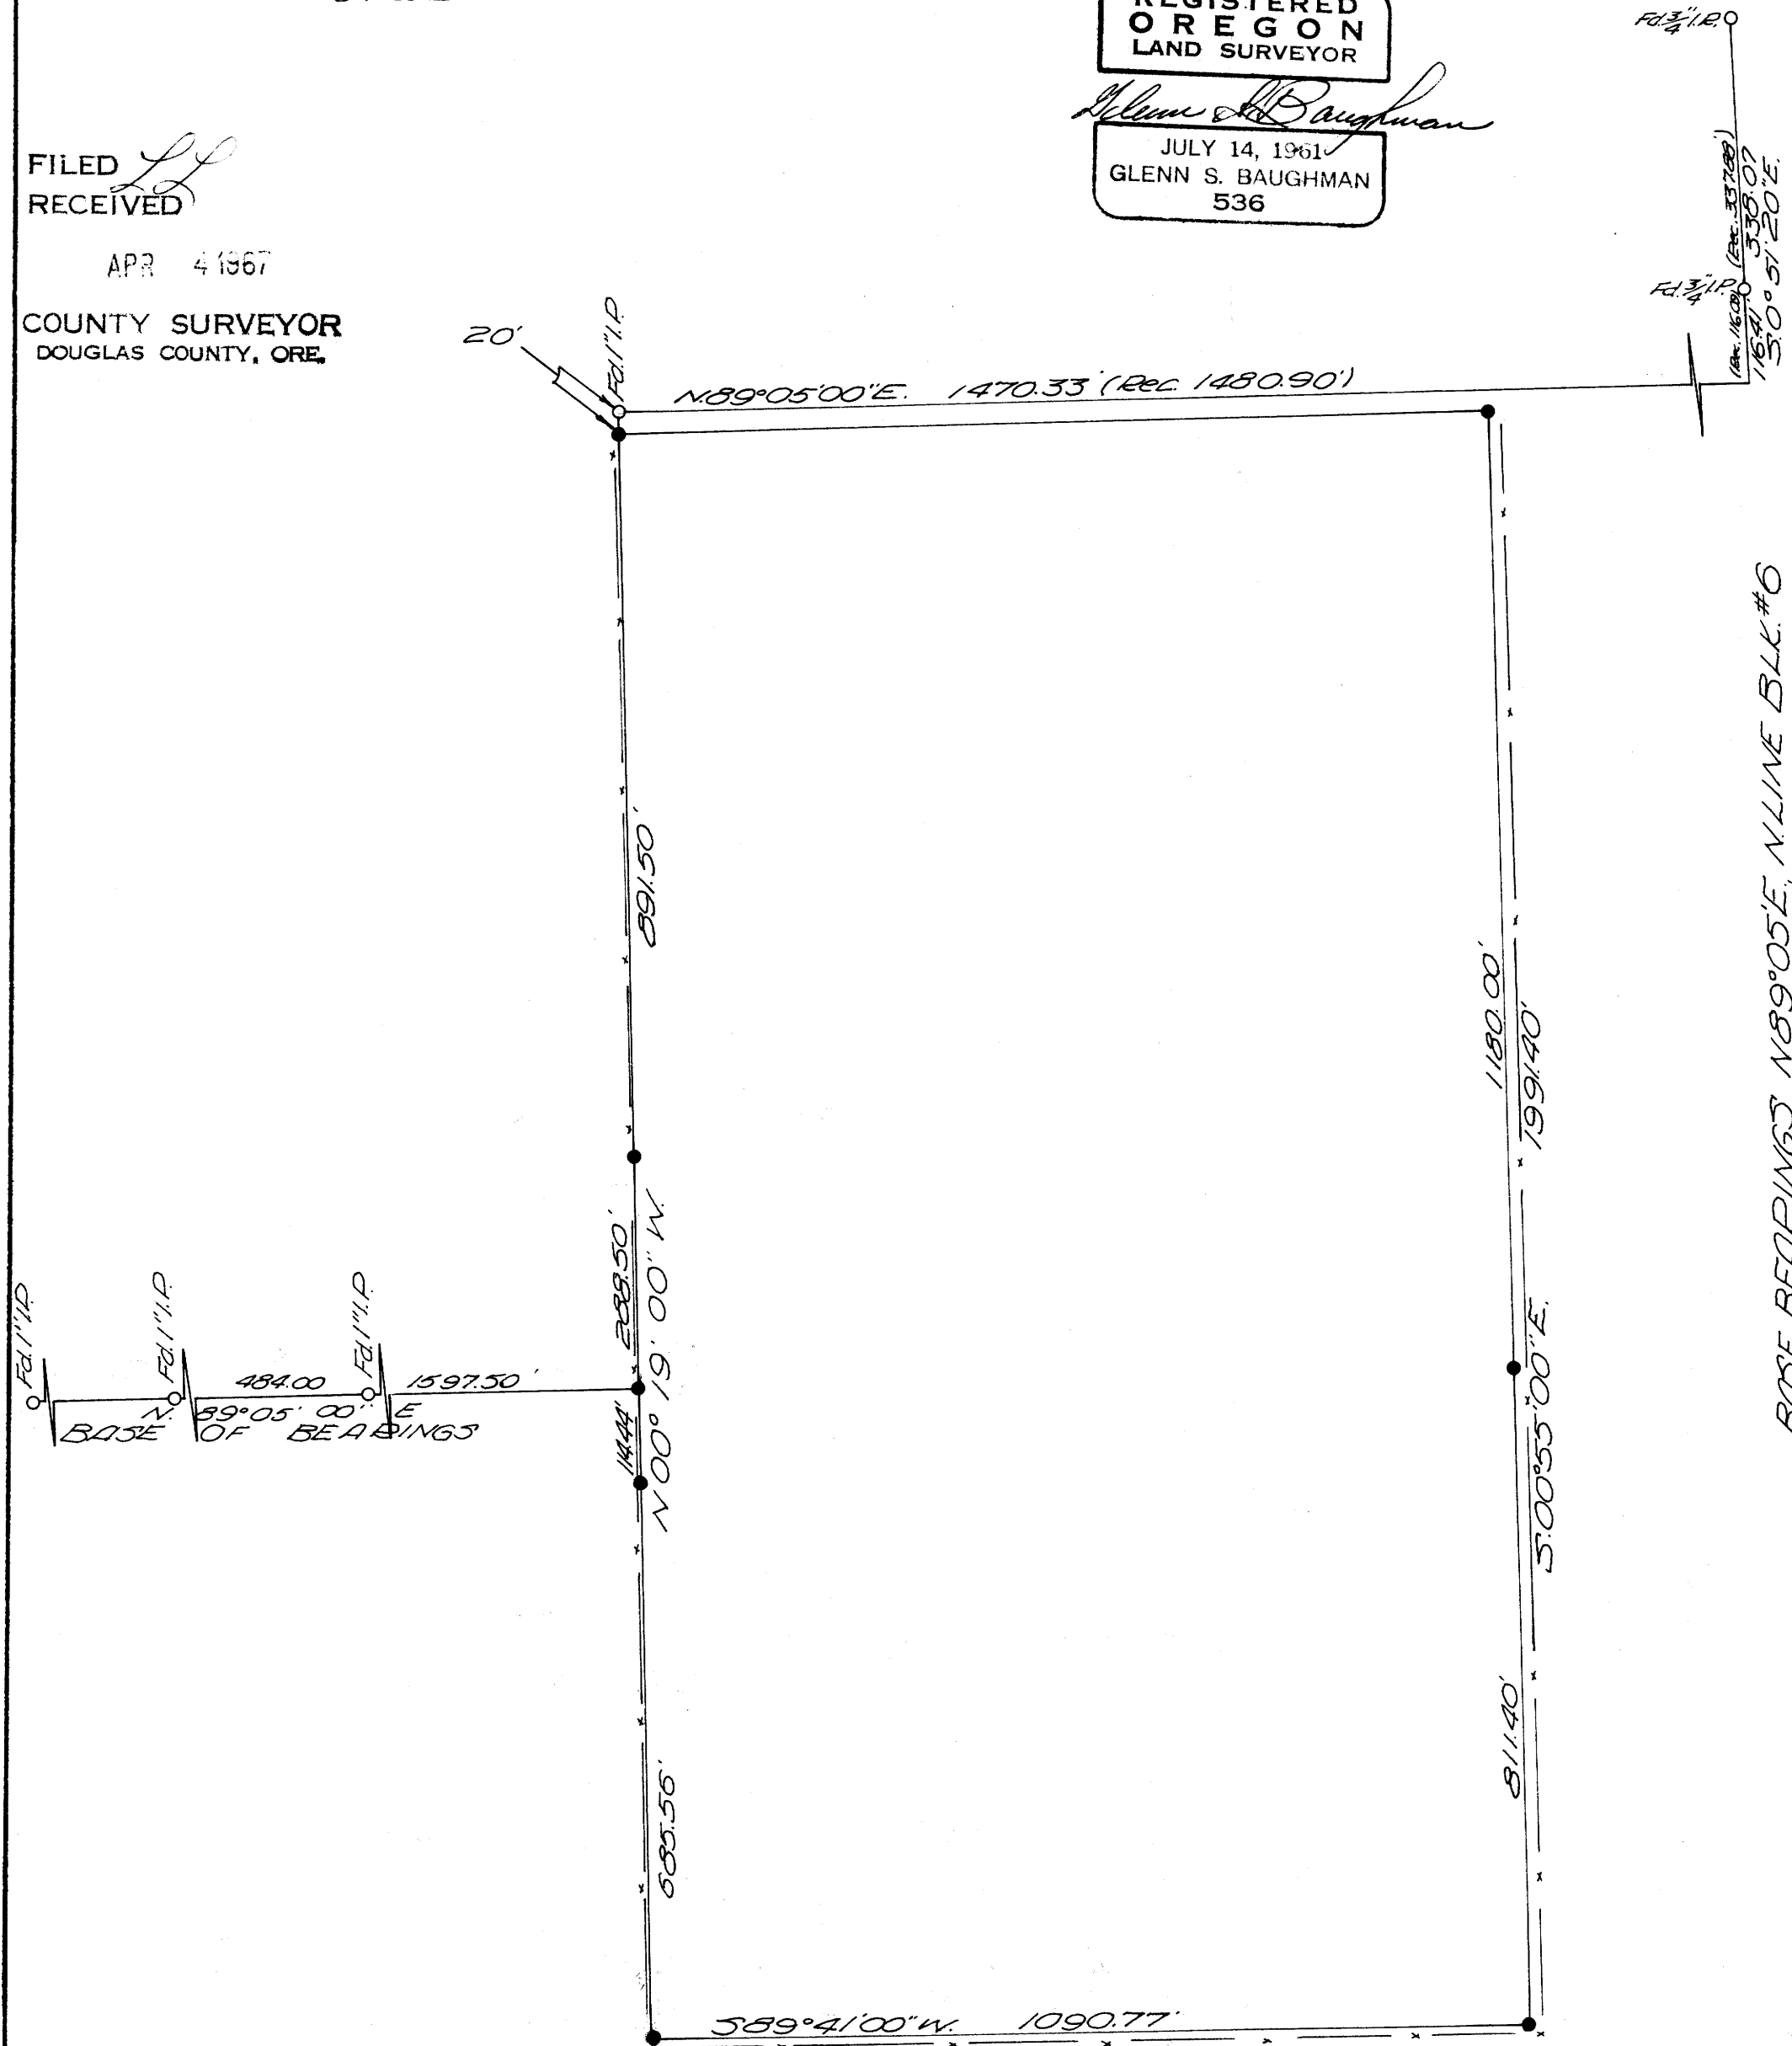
REGISTERED
OREGON
LAND SURVEYOR
Glenn S. Baughman
JULY 14, 1961
GLENN S. BAUGHMAN
536

FILED
RECEIVED
APR 4 1967
COUNTY SURVEYOR
DOUGLAS COUNTY, ORE.

Fd.$\frac{3}{4}$"I.P.
(Rec. 337.88) 338.07
(Rec. 116.08) 116.41
S.0°51'20"E.
Fd.$\frac{3}{4}$"I.P.

20'
Fd.1"I.P.
N.89°05'00"E. 1470.33' (Rec. 1480.90')

891.50'
1180.00'
199.40'
288.50'
N.00°19'00"W.
144.44'
S.00°55'00"E.
811.40'
685.56'

Fd.1"I.P.
Fd.1"I.P.
Fd.1"I.P.
484.00
1597.50'
N. 89°05'00" E
BASE OF BEARINGS

BASE BEARINGS N.89°05'E. N.LINE BLK. #6

S.89°41'00"W. 1090.77'